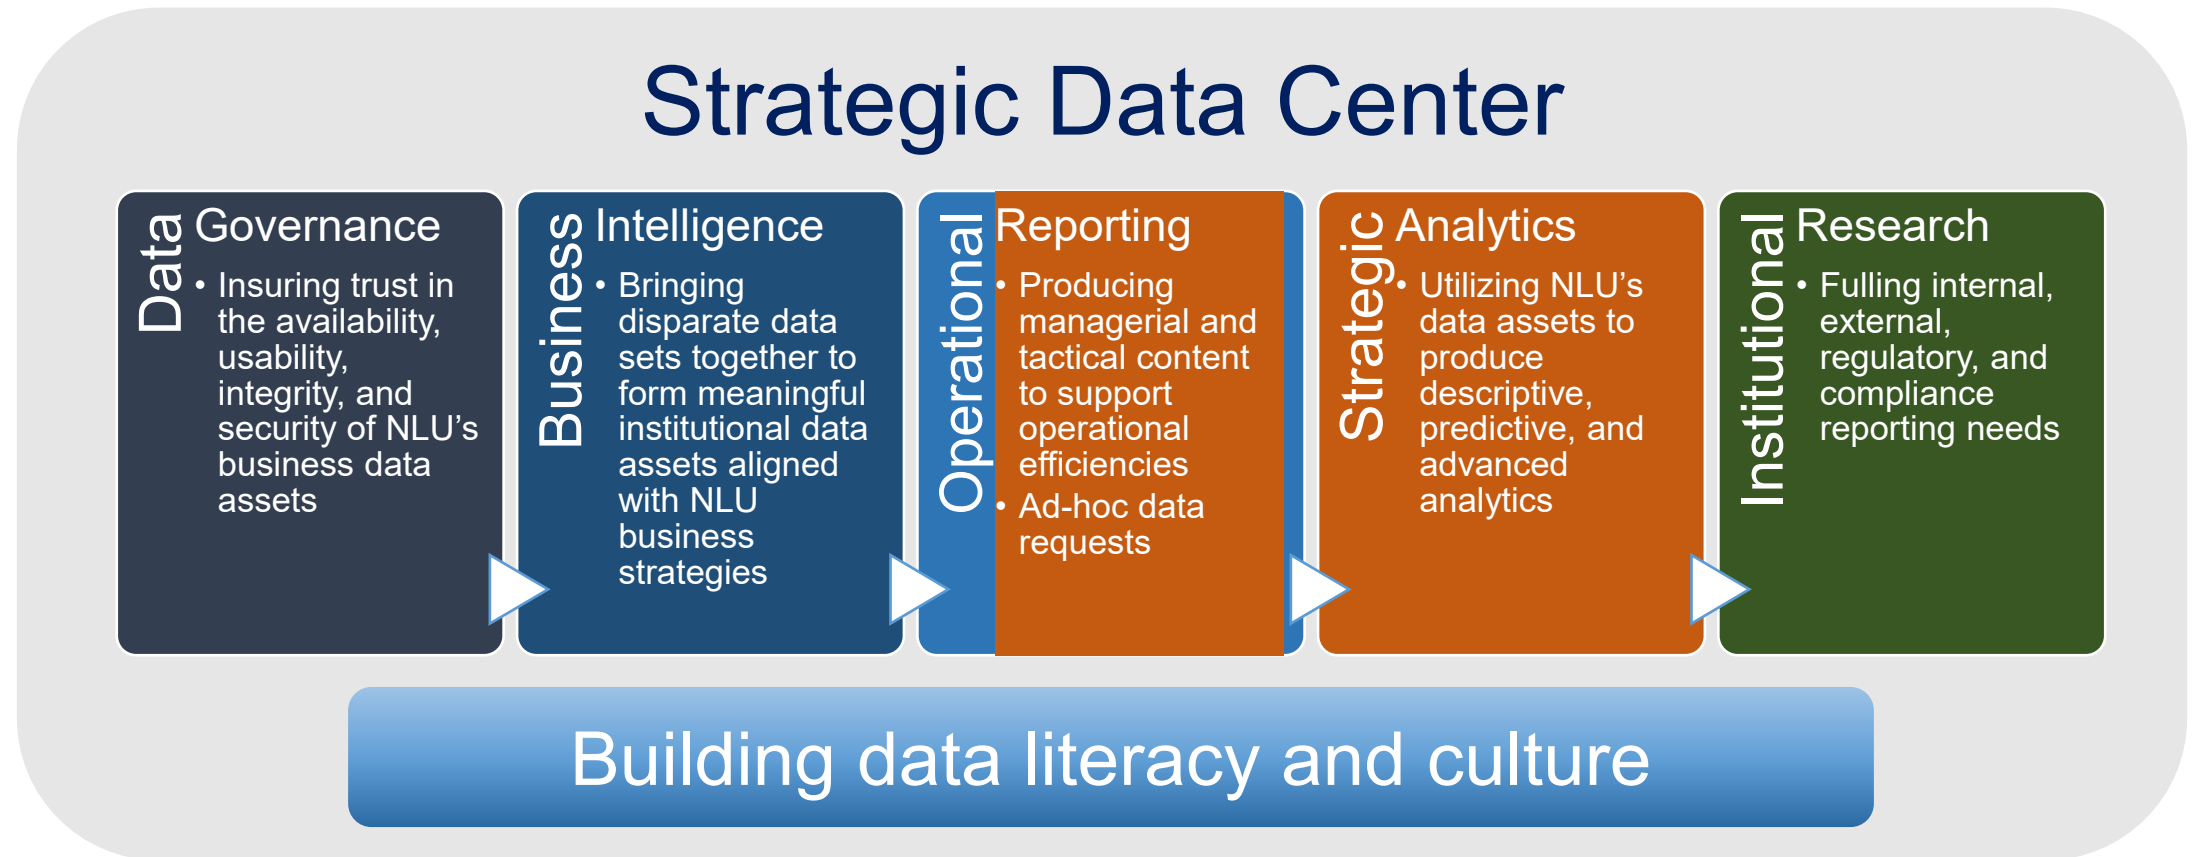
Strategic Data Center

Data Governance
• Insuring trust in the availability, usability, integrity, and security of NLU's business data assets

Business Intelligence
• Bringing disparate data sets together to form meaningful institutional data assets aligned with NLU business strategies

Operational Reporting
• Producing managerial and tactical content to support operational efficiencies
• Ad-hoc data requests

Strategic Analytics
• Utilizing NLU's data assets to produce descriptive, predictive, and advanced analytics

Institutional Research
• Fulling internal, external, regulatory, and compliance reporting needs

Building data literacy and culture